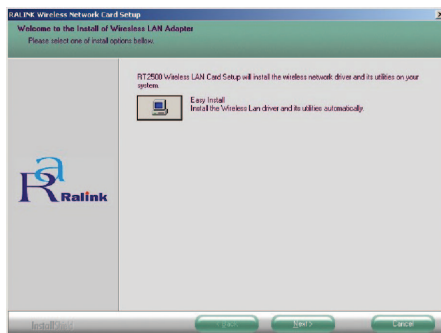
RALINK Wireless Network Card Setup

Welcome to the Install of Wireless LAN Adapter
Please select one of install options below.

RT2500 Wireless LAN Card Setup will install the wireless network driver and its utilities on your system.

Easy Install
Install the Wireless Lan driver and its utilities automatically.

Ralink

InstallShield

< Back

Next >

Cancel